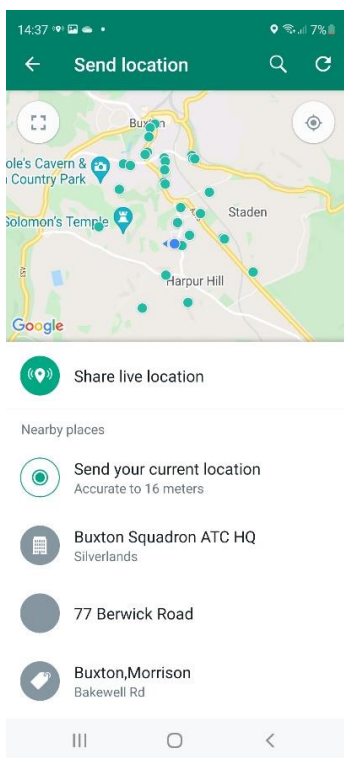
14:37 7%

Send location

Buxton
ole's Cavern &
Country Park
Solomon's Temple
Staden
Harpur Hill
Google

Share live location

Nearby places

Send your current location
Accurate to 16 meters

Buxton Squadron ATC HQ
Silverlands

77 Berwick Road

Buxton,Morrison
Bakewell Rd